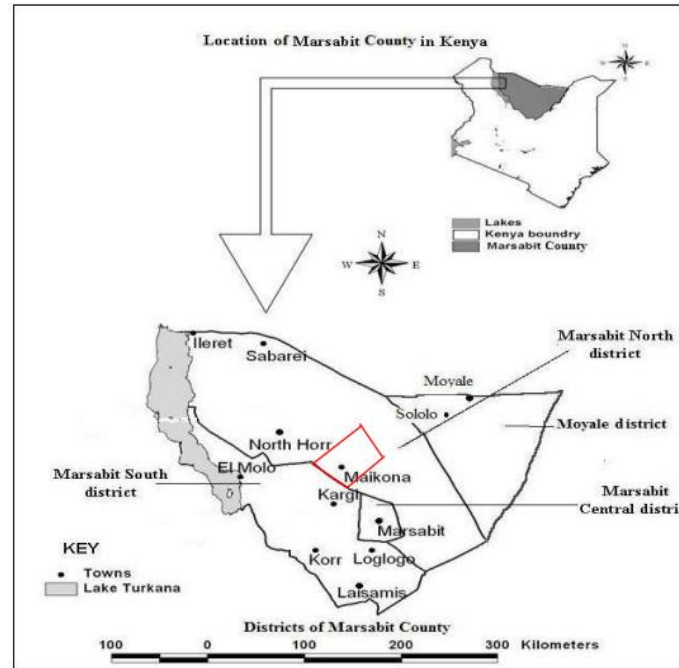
Location of Marsabit County in Kenya

Lakes
Kenya boundry
Marsabit County

N
W
E
S

Ileret
Sabarei
Marsabit North district
Moyale
Sololo
Moyale district
North Horr
El Molo
Marsabit South district
Maikona
Kargi
Marsabit Central distri
Marsabit
Korr
Loglogo
Laisamis

KEY
Towns
Lake Turkana

Districts of Marsabit County
100 0 100 200 300 Kilometers